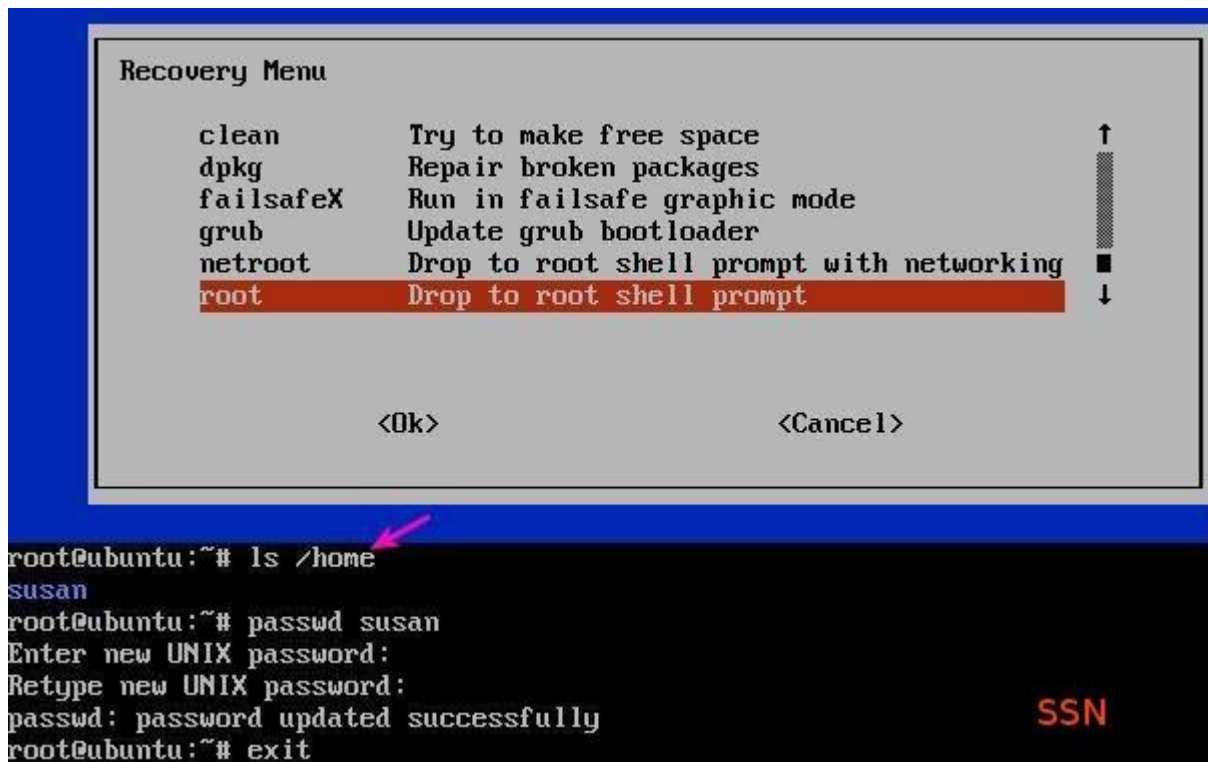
Recovery Menu

| | |
|---|---|
| clean | Try to make free space |
| dpkg | Repair broken packages |
| failsafeX | Run in failsafe graphic mode |
| grub | Update grub bootloader |
| netroot | Drop to root shell prompt with networking |
| root | Drop to root shell prompt |

<Ok> <Cancel>

root@ubuntu:~# ls /home
susan
root@ubuntu:~# passwd susan
Enter new UNIX password:
Retype new UNIX password:
passwd: password updated successfully
root@ubuntu:~# exit

SSN